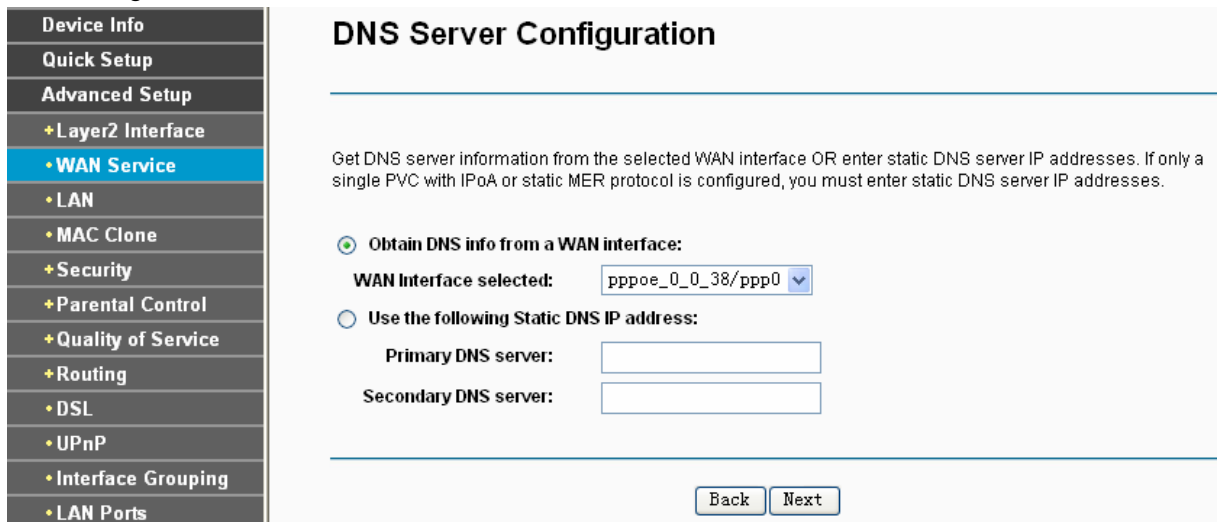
Device Info
Quick Setup
Advanced Setup
+Layer2 Interface
•WAN Service
•LAN
•MAC Clone
+Security
+Parental Control
+Quality of Service
+Routing
•DSL
•UPnP
•Interface Grouping
•LAN Ports

DNS Server Configuration

Get DNS server information from the selected WAN interface OR enter static DNS server IP addresses. If only a single PVC with IPoA or static MER protocol is configured, you must enter static DNS server IP addresses.

Obtain DNS info from a WAN interface:
WAN Interface selected: pppoe_0_0_38/ppp0
Use the following Static DNS IP address:
Primary DNS server:
Secondary DNS server:

Back Next